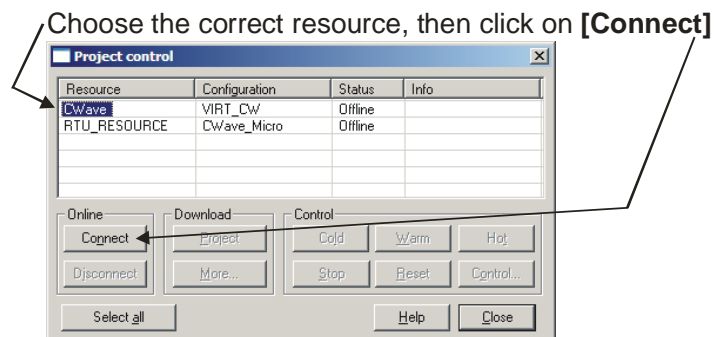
Choose the correct resource, then click on **[Connect]**

Project control

| Resource | Configuration | Status | Info |
|---|---|---|---|
| CWave | VIRT_CW | Offline | |
| RTU_RESOURCE | CWave_Micro | Offline | |

Online
Connect
Disconnect

Download
Project
More...

Control
Cold
Warm
Hot
Stop
Reset
Control...

Select all
Help
Close